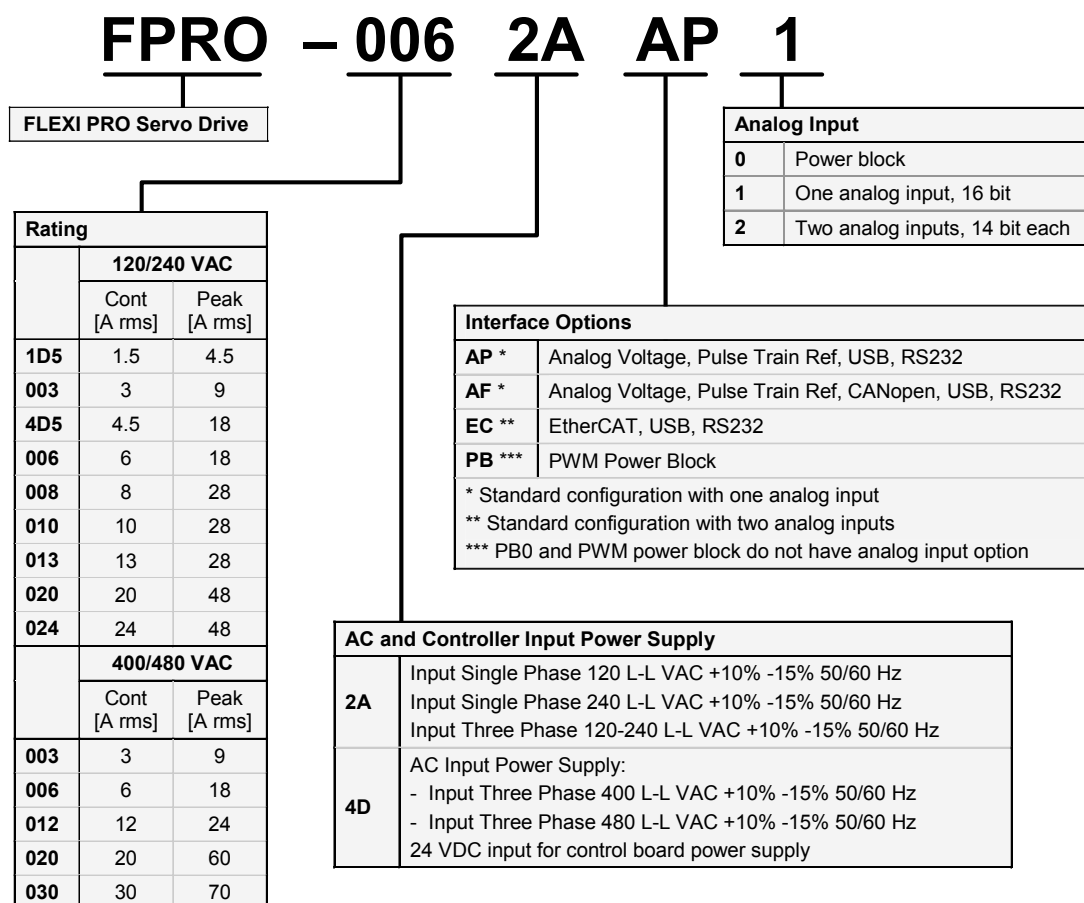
FPRO – 006 2A AP 1

FLEXI PRO Servo Drive

| Rating | | |
|---|---|---|
| | 120/240 VAC | |
| | Cont [A rms] | Peak [A rms] |
| 1D5 | 1.5 | 4.5 |
| 003 | 3 | 9 |
| 4D5 | 4.5 | 18 |
| 006 | 6 | 18 |
| 008 | 8 | 28 |
| 010 | 10 | 28 |
| 013 | 13 | 28 |
| 020 | 20 | 48 |
| 024 | 24 | 48 |
| | 400/480 VAC | |
| | Cont [A rms] | Peak [A rms] |
| 003 | 3 | 9 |
| 006 | 6 | 18 |
| 012 | 12 | 24 |
| 020 | 20 | 60 |
| 030 | 30 | 70 |

| Analog Input | |
|---|---|
| 0 | Power block |
| 1 | One analog input, 16 bit |
| 2 | Two analog inputs, 14 bit each |

| Interface Options | |
|---|---|
| AP * | Analog Voltage, Pulse Train Ref, USB, RS232 |
| AF * | Analog Voltage, Pulse Train Ref, CANopen, USB, RS232 |
| EC ** | EtherCAT, USB, RS232 |
| PB *** | PWM Power Block |

* Standard configuration with one analog input
** Standard configuration with two analog inputs
*** PB0 and PWM power block do not have analog input option

| AC and Controller Input Power Supply | |
|---|---|
| 2A | Input Single Phase 120 L-L VAC +10% -15% 50/60 Hz<br>Input Single Phase 240 L-L VAC +10% -15% 50/60 Hz<br>Input Three Phase 120-240 L-L VAC +10% -15% 50/60 Hz |
| 4D | AC Input Power Supply:<br>- Input Three Phase 400 L-L VAC +10% -15% 50/60 Hz<br>- Input Three Phase 480 L-L VAC +10% -15% 50/60 Hz<br>24 VDC input for control board power supply |